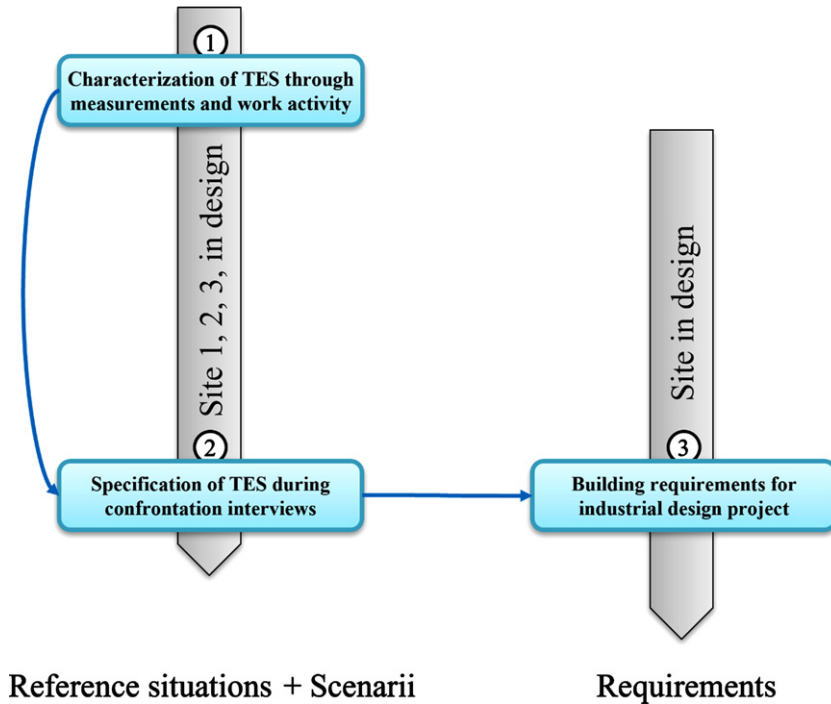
1

Characterization of TES through measurements and work activity

Site 1, 2, 3, in design

2

Specification of TES during confrontation interviews

Site in design

3

Building requirements for industrial design project

Reference situations + Scenarii

Requirements